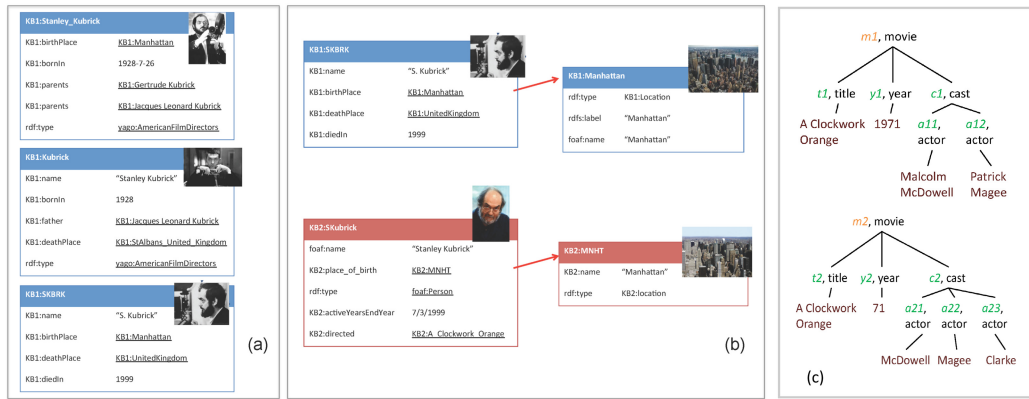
KB1:Stanley_Kubrick

| | |
|---|---|
| KB1:birthPlace | KB1:Manhattan |
| KB1:bornIn | 1928-7-26 |
| KB1:parents | KB1:Gertrude Kubrick |
| KB1:parents | KB1:Jacques Leonard Kubrick |
| rdf:type | yago:AmericanFilmDirectors |

KB1:Kubrick

| | |
|---|---|
| KB1:name | "Stanley Kubrick" |
| KB1:bornIn | 1928 |
| KB1:father | KB1:Jacques Leonard Kubrick |
| KB1:deathPlace | KB1:StAlbans_United_Kingdom |
| rdf:type | yago:AmericanFilmDirectors |

KB1:SKBRK

| | |
|---|---|
| KB1:name | "S. Kubrick" |
| KB1:birthPlace | KB1:Manhattan |
| KB1:deathPlace | KB1:UnitedKingdom |
| KB1:diedIn | 1999 |

(a)

KB1:SKBRK

| | |
|---|---|
| KB1:name | "S. Kubrick" |
| KB1:birthPlace | KB1:Manhattan |
| KB1:deathPlace | KB1:UnitedKingdom |
| KB1:diedIn | 1999 |

KB1:Manhattan

| | |
|---|---|
| rdf:type | KB1:Location |
| rdfs:label | "Manhattan" |
| foaf:name | "Manhattan" |

KB2:SKubrick

| | |
|---|---|
| foaf:name | "Stanley Kubrick" |
| KB2:place_of_birth | KB2:MNHT |
| rdf:type | foaf:Person |
| KB2:activeYearsEndYear | 7/3/1999 |
| KB2:directed | KB2:A_Clockwork_Orange |

KB2:MNHT

| | |
|---|---|
| KB2:name | "Manhattan" |
| rdf:type | KB2:location |

(b)

m1, movie
t1, title
A Clockwork Orange
y1, year
1971
c1, cast
a11, actor
Malcolm McDowell
a12, actor
Patrick Magee

m2, movie
t2, title
A Clockwork Orange
y2, year
71
c2, cast
a21, actor
McDowell
a22, actor
Magee
a23, actor
Clarke

(c)